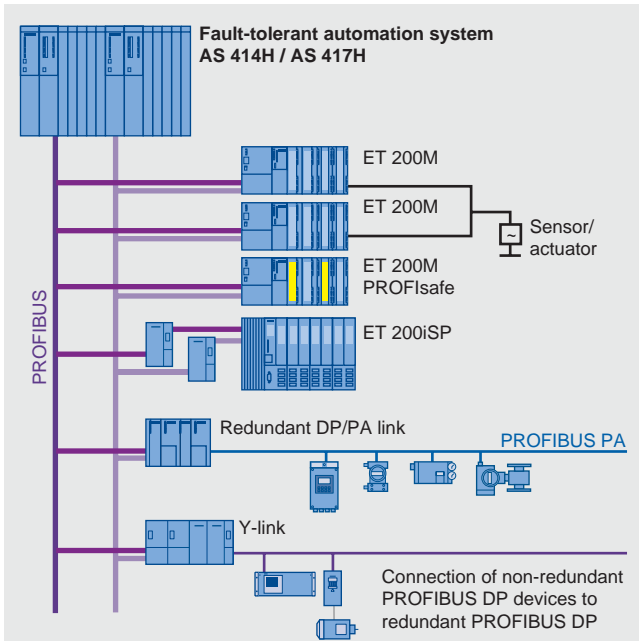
Fault-tolerant automation system AS 414H / AS 417H

ET 200M

ET 200M

Sensor/ actuator

ET 200M PROFIsafe

ET 200iSP

PROFIBUS

Redundant DP/PA link

PROFIBUS PA

Y-link

Connection of non-redundant PROFIBUS DP devices to redundant PROFIBUS DP